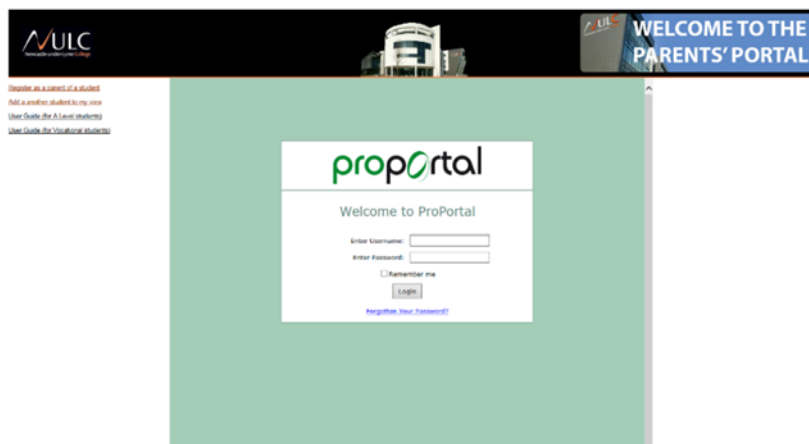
NULC
Newcastle-under-Lyme College

WELCOME TO THE PARENTS' PORTAL

Register as a parent of a student
Add a another student to my view
User Guide (for A Level students)
User Guide (for Vocational students)

proportal

Welcome to ProPortal

Enter Username:
Enter Password:
Remember me
Login
Forgotten Your Password?